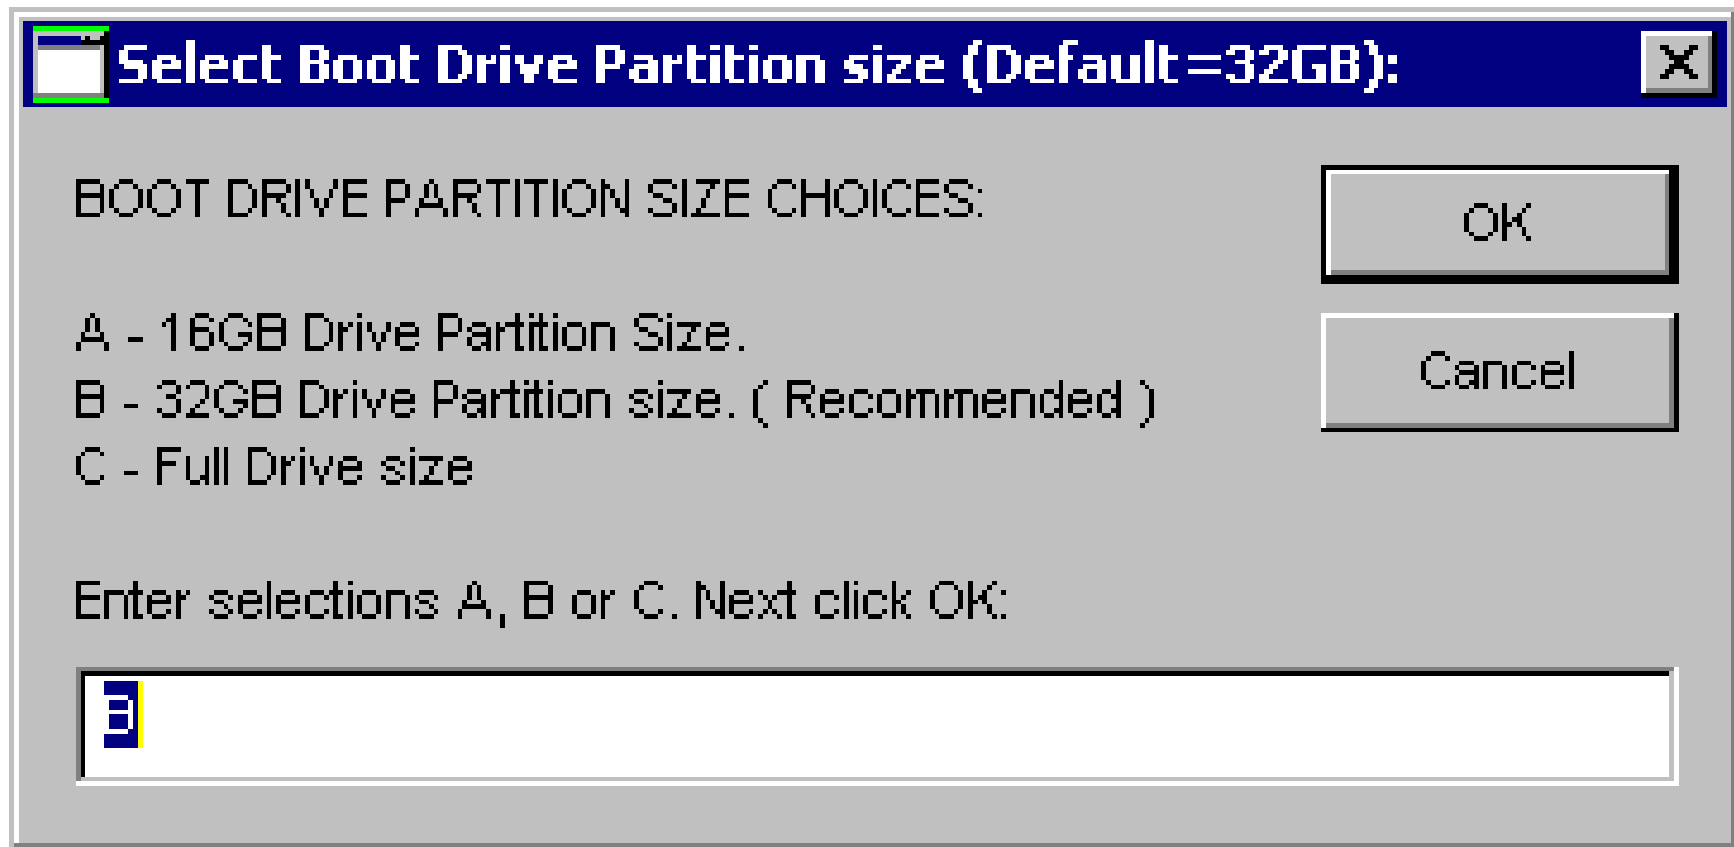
Select Boot Drive Partition size (Default=32GB):

X

BOOT DRIVE PARTITION SIZE CHOICES:

OK

Cancel

A - 16GB Drive Partition Size.
B - 32GB Drive Partition size. ( Recommended )
C - Full Drive size

Enter selections A, B or C. Next click OK:

B